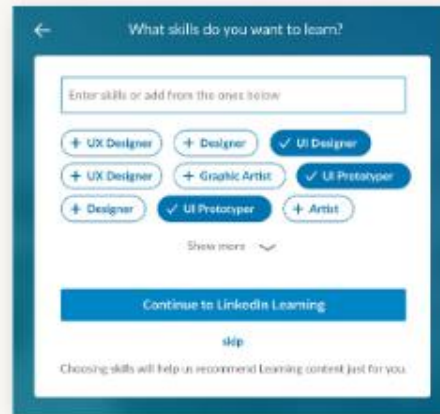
←

What skills do you want to learn?

Enter skills or add from the ones below

+ UX Designer
+ Designer
✓ UI Designer
+ UX Designer
+ Graphic Artist
✓ UI Prototyper
+ Designer
✓ UI Prototyper
+ Artist

Show more

Continue to LinkedIn Learning

skip

Choosing skills will help us recommend Learning content just for you.